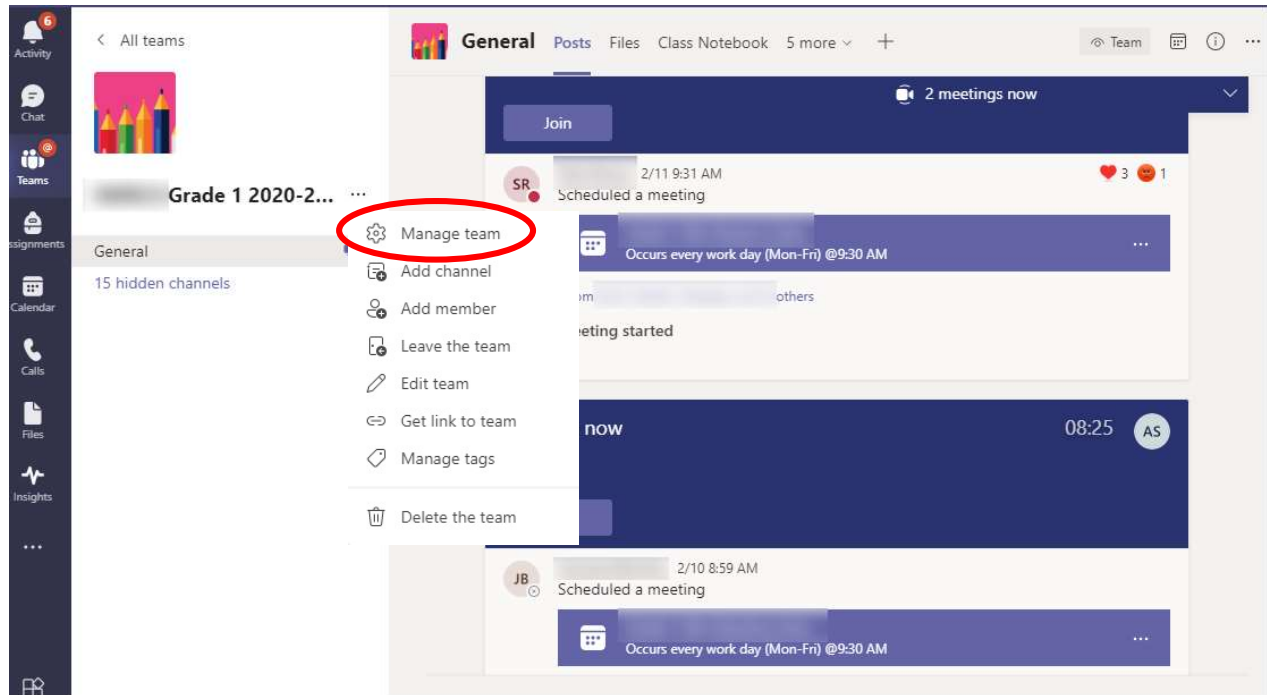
6
Activity
Chat
Teams
ssignments
Calendar
Calls
Files
Insights
...

< All teams

Grade 1 2020-2... ...

General
15 hidden channels

Manage team
Add channel
Add member
Leave the team
Edit team
Get link to team
Manage tags
Delete the team

General Posts Files Class Notebook 5 more + Team

2 meetings now
Join

SR 2/11 9:31 AM
Scheduled a meeting
3 1
Occurs every work day (Mon-Fri) @9:30 AM ...
om others
eting started

now 08:25 AS

JB 2/10 8:59 AM
Scheduled a meeting
Occurs every work day (Mon-Fri) @9:30 AM ...